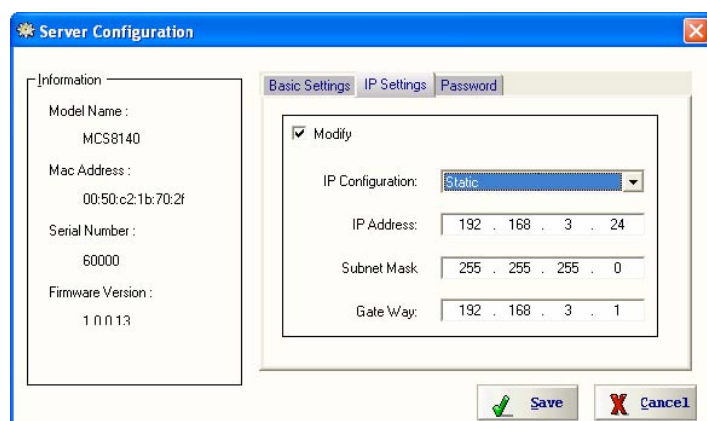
Server Configuration

Information
Model Name :
MCS8140
Mac Address :
00:50:c2:1b:70:2f
Serial Number :
60000
Firmware Version :
1.0.0.13

Basic Settings | IP Settings | Password

Modify

IP Configuration: Static

IP Address: 192 . 168 . 3 . 24

Subnet Mask 255 . 255 . 255 . 0

Gate Way: 192 . 168 . 3 . 1

Save Cancel